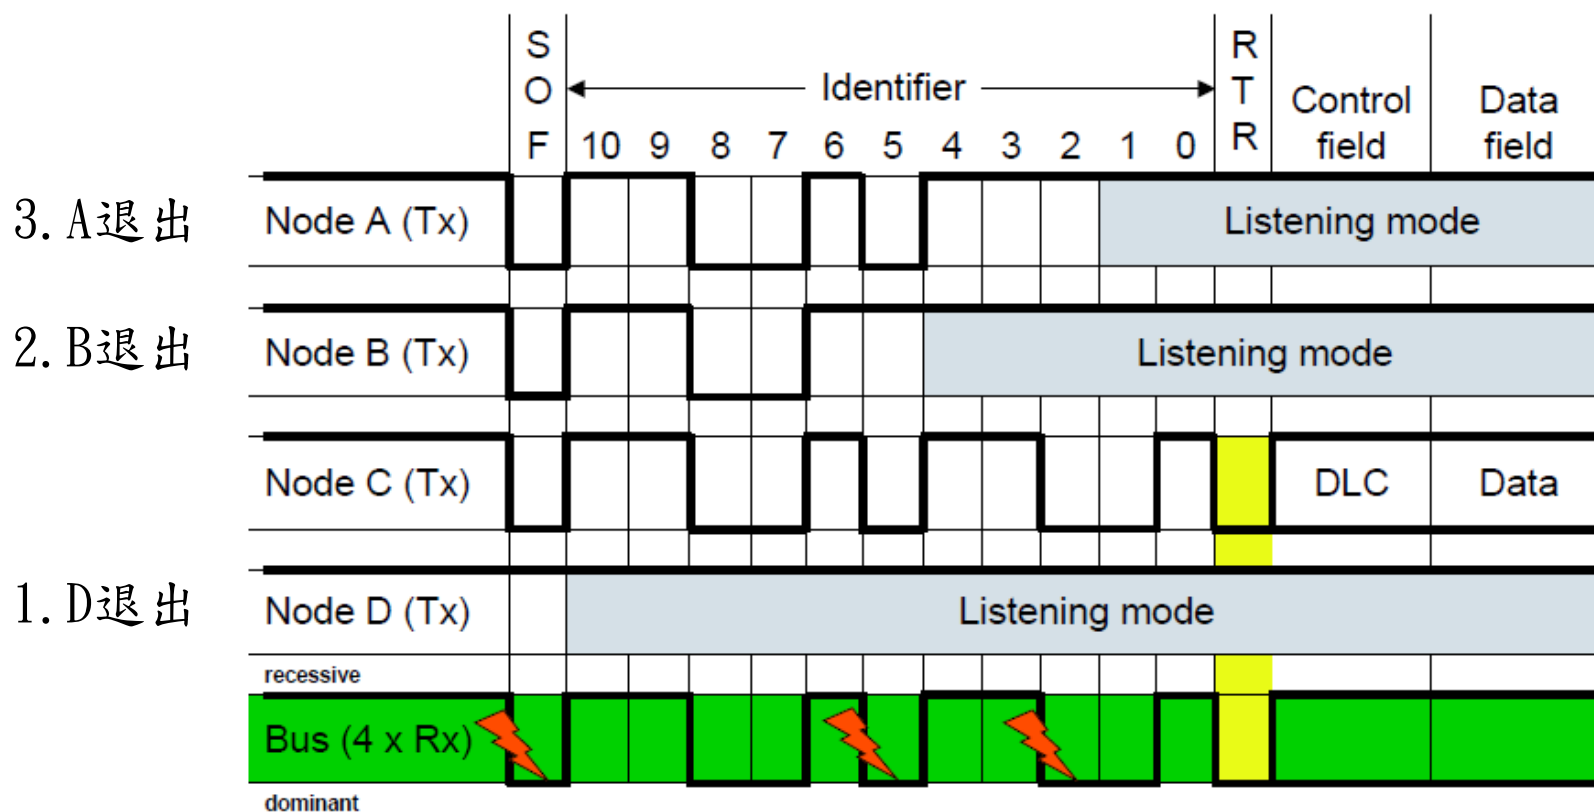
S O F

Identifier

10 9 8 7 6 5 4 3 2 1 0

R T R

Control field

Data field

3. A退出

Node A (Tx)

Listening mode

2. B退出

Node B (Tx)

Listening mode

Node C (Tx)

DLC

Data

1. D退出

Node D (Tx)

Listening mode

recessive

Bus (4 x Rx)

dominant